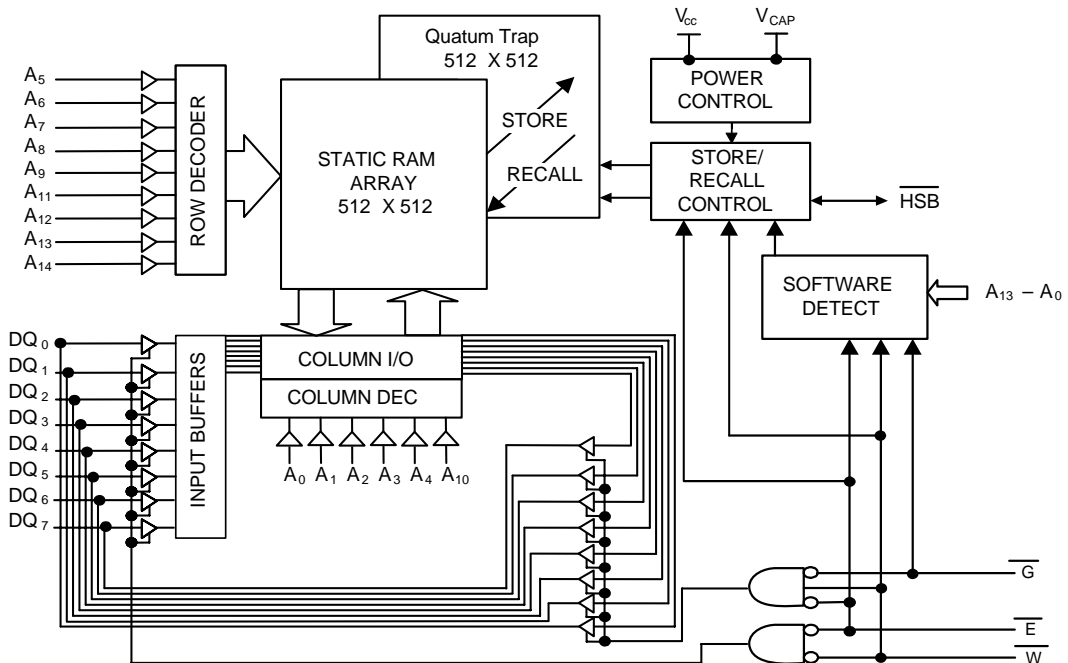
Quatum Trap
512 X 512

$V_{cc}$

$V_{CAP}$

POWER CONTROL

$A_5$
$A_6$
$A_7$
$A_8$
$A_9$
$A_{11}$
$A_{12}$
$A_{13}$
$A_{14}$

ROW DECODER

STATIC RAM ARRAY
512 X 512

STORE

RECALL

STORE/ RECALL CONTROL

$\overline{HSB}$

SOFTWARE DETECT

$A_{13} - A_0$

$DQ_0$
$DQ_1$
$DQ_2$
$DQ_3$
$DQ_4$
$DQ_5$
$DQ_6$
$DQ_7$

INPUT BUFFERS

COLUMN I/O

COLUMN DEC

$A_0$ $A_1$ $A_2$ $A_3$ $A_4$ $A_{10}$

$\overline{G}$

$\overline{E}$

$\overline{W}$